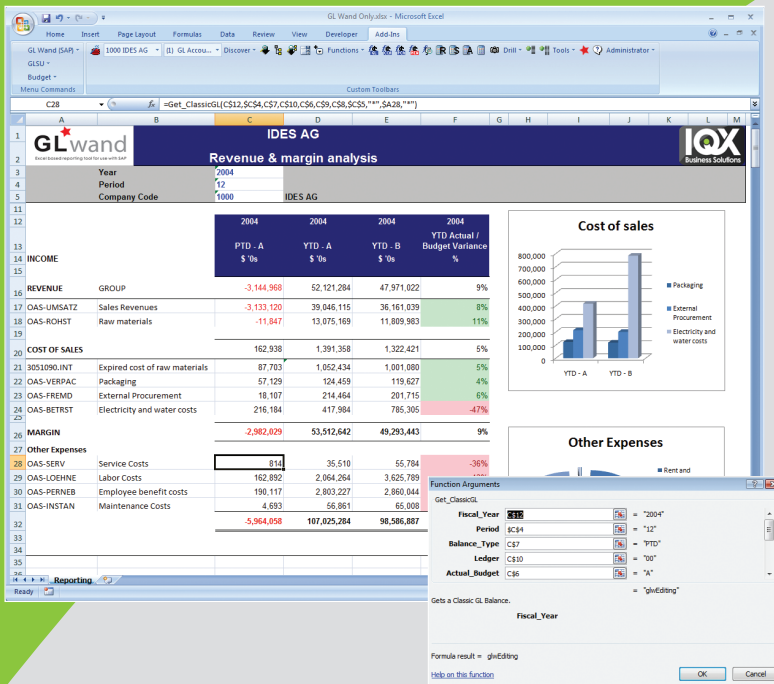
GL Wand Only.xlsx - Microsoft Excel

Home Insert Page Layout Formulas Data Review View Developer Add-Ins

GL Wand (SAP) GLSU Budget
Menu Commands
1000 IDES AG (1) GL Accou... Discover Functions Drill Tools Administrator
Custom Toolbars

C28 $f_x$ =Get_ClassicGL(C$12,$C$4,C$7,C$10,C$6,C$9,C$8,$C$5,"*","*",$A28,"*")

GL wand
Excel based reporting tool for use with SAP

IDES AG
Revenue & margin analysis

IQX Business Solutions

| | A | B | C | D | E | F |
|---|---|---|---|---|---|---|
| 3 | | Year | 2004 | | | |
| 4 | | Period | 12 | | | |
| 5 | | Company Code | 1000 | IDES AG | | |
| 12 | | | 2004 | 2004 | 2004 | 2004 |
| 13 | | | PTD - A | YTD - A | YTD - B | YTD Actual / Budget Variance |
| 14 | INCOME | | \$ '0s | \$ '0s | \$ '0s | % |
| 16 | REVENUE | GROUP | -3,144,968 | 52,121,284 | 47,971,022 | 9% |
| 17 | OAS-UMSATZ | Sales Revenues | -3,133,120 | 39,046,115 | 36,161,039 | 8% |
| 18 | OAS-ROHST | Raw materials | -11,847 | 13,075,169 | 11,809,983 | 11% |
| 20 | COST OF SALES | | 162,938 | 1,391,358 | 1,322,421 | 5% |
| 21 | 3051090.INT | Expired cost of raw materials | 87,703 | 1,052,434 | 1,001,080 | 5% |
| 22 | OAS-VERPAC | Packaging | 57,129 | 124,459 | 119,627 | 4% |
| 23 | OAS-FREMD | External Procurement | 18,107 | 214,464 | 201,715 | 6% |
| 24 | OAS-BETRST | Electricity and water costs | 216,184 | 417,984 | 785,305 | -47% |
| 26 | MARGIN | | -2,982,029 | 53,512,642 | 49,293,443 | 9% |
| 27 | Other Expenses | | | | | |
| 28 | OAS-SERV | Service Costs | 814 | 35,510 | 55,784 | -36% |
| 29 | OAS-LOEHNE | Labor Costs | 162,892 | 2,064,264 | 3,625,789 | |
| 30 | OAS-PERNEB | Employee benefit costs | 190,117 | 2,803,227 | 2,860,044 | |
| 31 | OAS-INSTAN | Maintenance Costs | 4,693 | 56,861 | 65,008 | |
| 32 | | | -5,964,058 | 107,025,281 | 98,586,887 | |

Cost of sales
800,000 700,000 600,000 500,000 400,000 300,000 200,000 100,000 0
YTD - A YTD - B
Packaging
External Procurement
Electricity and water costs

Other Expenses
Rent and

Reporting
Ready

Function Arguments
Get_ClassicGL
Fiscal_Year C$12 = "2004"
Period $C$4 = "12"
Balance_Type C$7 = "PTD"
Ledger C$10 = "00"
Actual_Budget C$6 = "A"
= "glwEditing"
Gets a Classic GL Balance.
Fiscal_Year
Formula result = glwEditing
Help on this function
OK Cancel